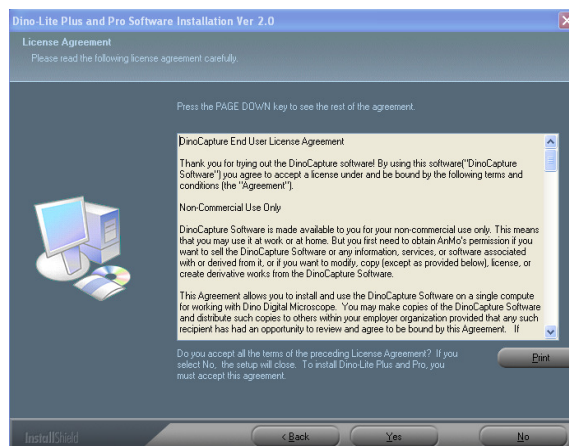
Dino-Lite Plus and Pro Software Installation Ver 2.0

License Agreement

Please read the following license agreement carefully.

Press the PAGE DOWN key to see the rest of the agreement.

DinoCapture End User License Agreement

Thank you for trying out the DinoCapture software! By using this software("DinoCapture Software") you agree to accept a license under and be bound by the following terms and conditions (the "Agreement").

Non-Commercial Use Only

DinoCapture Software is made available to you for your non-commercial use only. This means that you may use it at work or at home. But you first need to obtain AnMo's permission if you want to sell the DinoCapture Software or any information, services, or software associated with or derived from it, or if you want to modify, copy (except as provided below), license, or create derivative works from the DinoCapture Software.

This Agreement allows you to install and use the DinoCapture Software on a single compute for working with Dino Digital Microscope. You may make copies of the DinoCapture Software and distribute such copies to others within your employer organization provided that any such recipient has had an opportunity to review and agree to be bound by this Agreement. If

Do you accept all the terms of the preceding License Agreement? If you select No, the setup will close. To install Dino-Lite Plus and Pro, you must accept this agreement.

Print

InstallShield

< Back

Yes

No